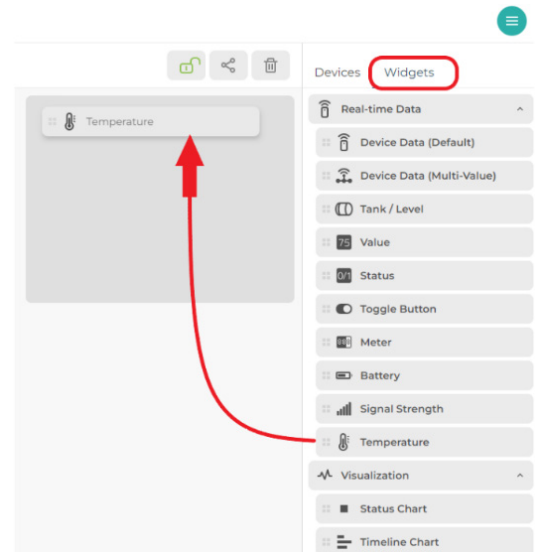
Temperature

Devices Widgets

Real-time Data

Device Data (Default)

Device Data (Multi-Value)

Tank / Level

75 Value

0/1 Status

Toggle Button

Meter

Battery

Signal Strength

Temperature

Visualization

Status Chart

Timeline Chart